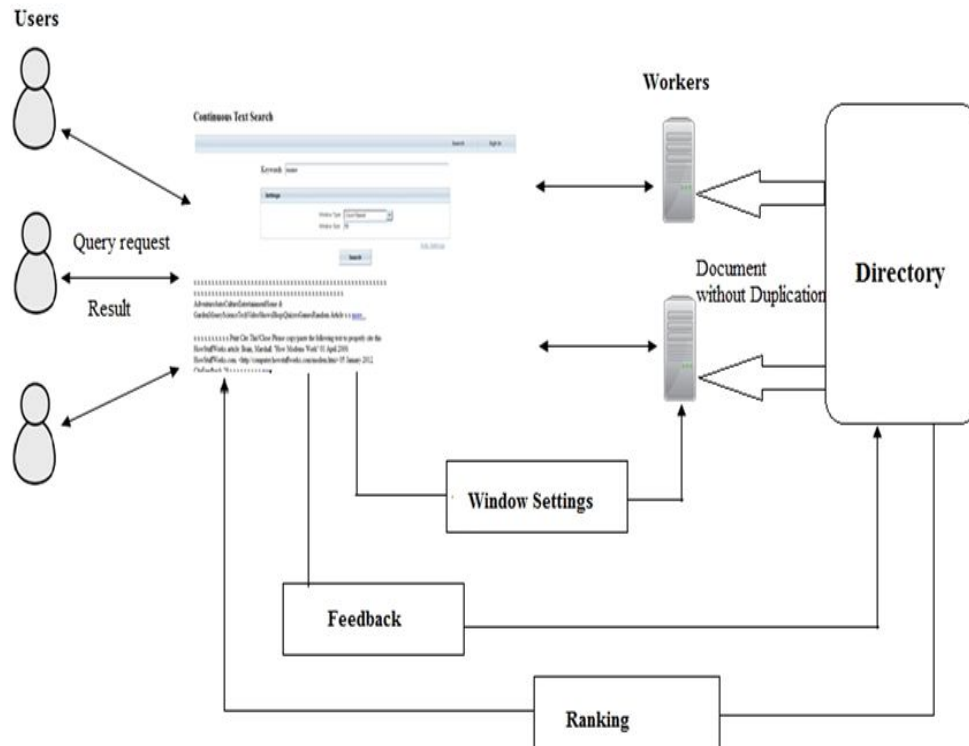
Users

Continuous Text Search

Search Sign in

Keywords: name

Settings

Window Type: Count Based

Window Size: 50

Search

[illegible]

AdventureAutoCultureEntertainmentHome & GardenMoneyScienceTechVideoShowsBlogsQuizzesGamesRandom Article » » » more

» » » » » » » » » Print Cite This Close Please copy/paste the following text to properly cite this HowStuffWorks article: Brain, Marshall. "How Modems Work" 01 April 2000. HowStuffWorks.com. <http://computer.howstuffworks.com/modem.htm> 05 January 2012. CiteSee Back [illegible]

Query request

Result

Workers

Document without Duplication

Directory

Window Settings

Feedback

Ranking